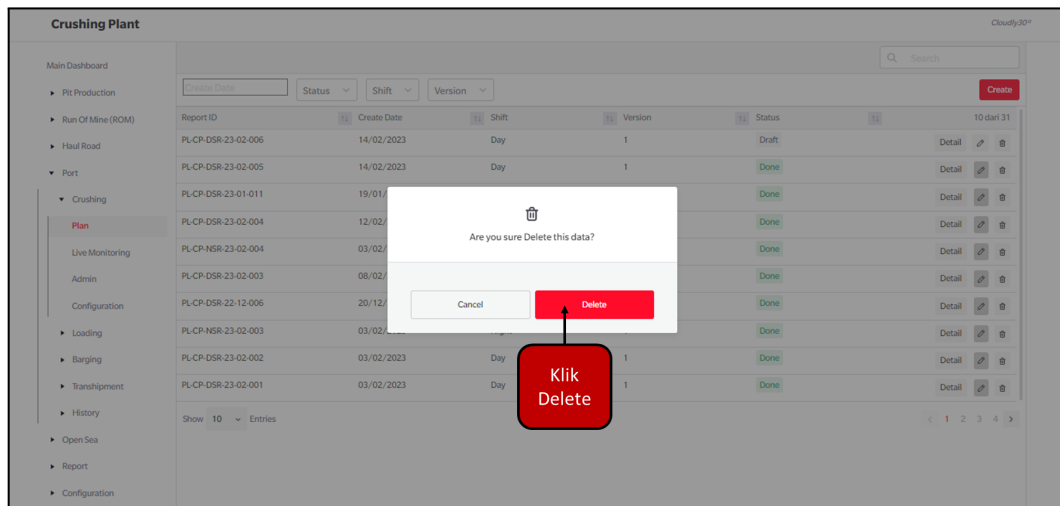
Crushing Plant

Cloudy30°

Main Dashboard
Pit Production
Run Of Mine (ROM)
Haul Road
Port
Crushing
Plan
Live Monitoring
Admin
Configuration
Loading
Barging
Transhipment
History
Open Sea
Report
Configuration

Search

Create Date
Status
Shift
Version
Create

| Report ID | Create Date | Shift | Version | Status | 10 dari 31 |
|---|---|---|---|---|---|
| PL-CP-DSR-23-02-006 | 14/02/2023 | Day | 1 | Draft | Detail |
| PL-CP-DSR-23-02-005 | 14/02/2023 | Day | 1 | Done | Detail |
| PL-CP-DSR-23-01-011 | 19/01/ | | | Done | Detail |
| PL-CP-DSR-23-02-004 | 12/02/ | | | Done | Detail |
| PL-CP-NSR-23-02-004 | 03/02/ | | | Done | Detail |
| PL-CP-DSR-23-02-003 | 08/02/ | | | Done | Detail |
| PL-CP-DSR-22-12-006 | 20/12/ | | | Done | Detail |
| PL-CP-NSR-23-02-003 | 03/02/ | | | Done | Detail |
| PL-CP-DSR-23-02-002 | 03/02/2023 | Day | 1 | Done | Detail |
| PL-CP-DSR-23-02-001 | 03/02/2023 | Day | 1 | Done | Detail |

Show 10 Entries

< 1 2 3 4 >

Are you sure Delete this data?

Cancel
Delete

Klik Delete